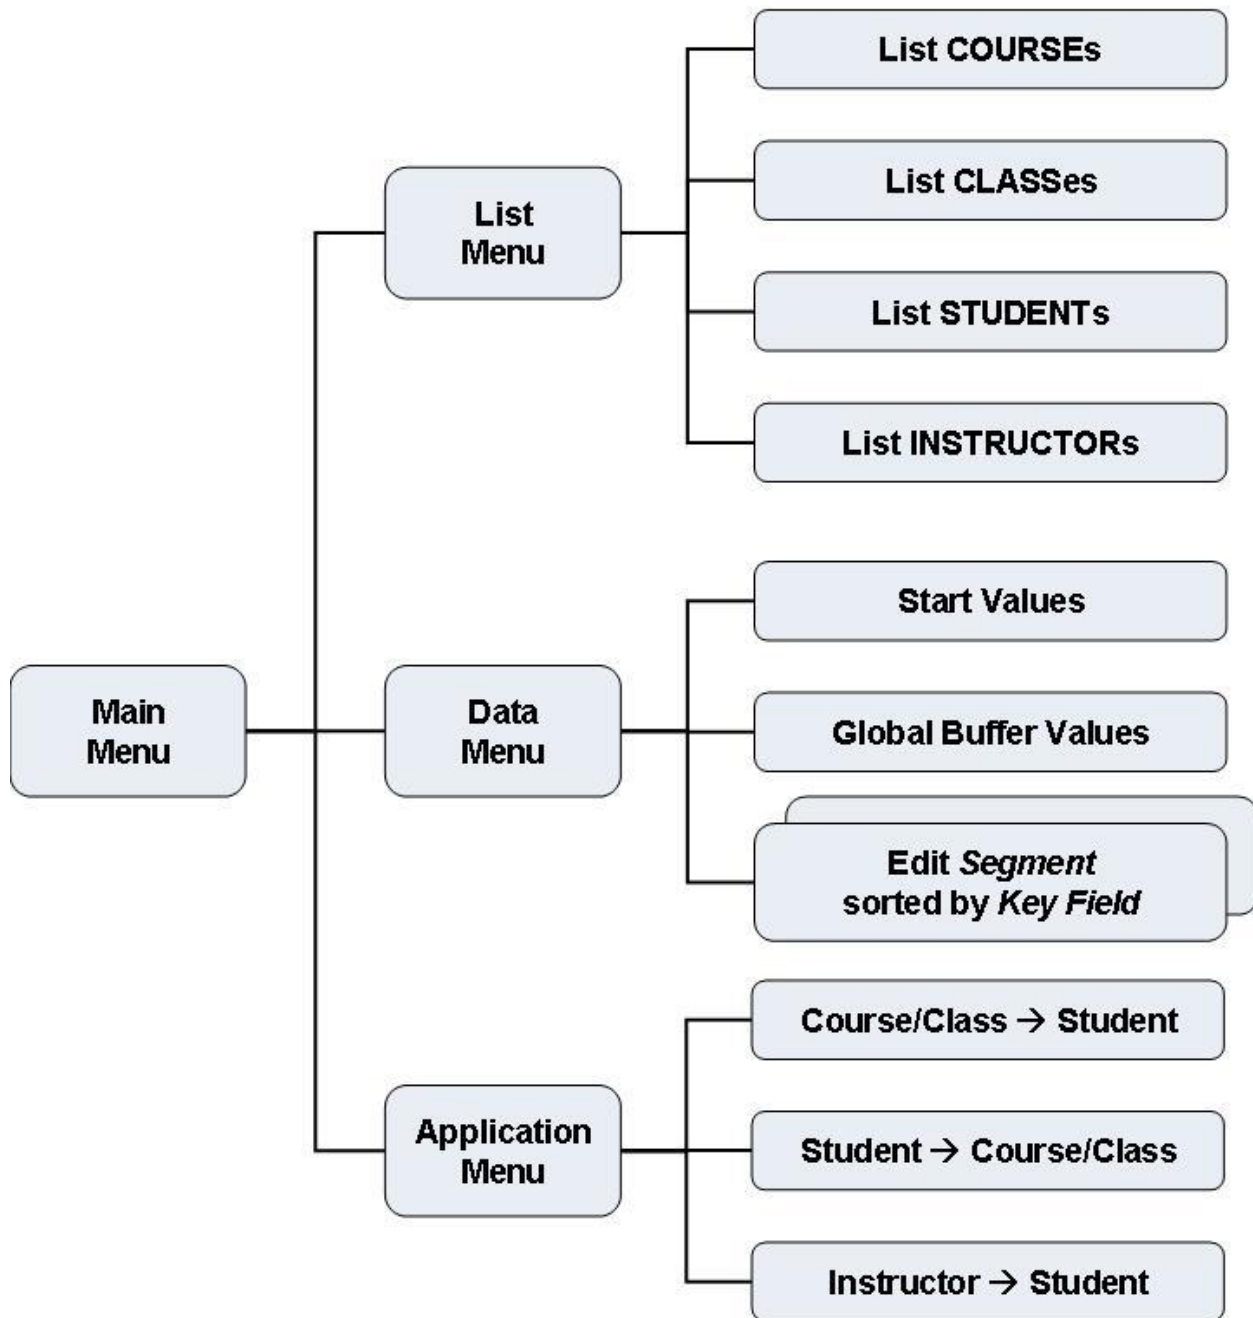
Main Menu

List Menu

List COURSEs

List CLASSes

List STUDENTs

List INSTRUCTORs

Data Menu

Start Values

Global Buffer Values

Edit *Segment* sorted by *Key Field*

Application Menu

Course/Class → Student

Student → Course/Class

Instructor → Student